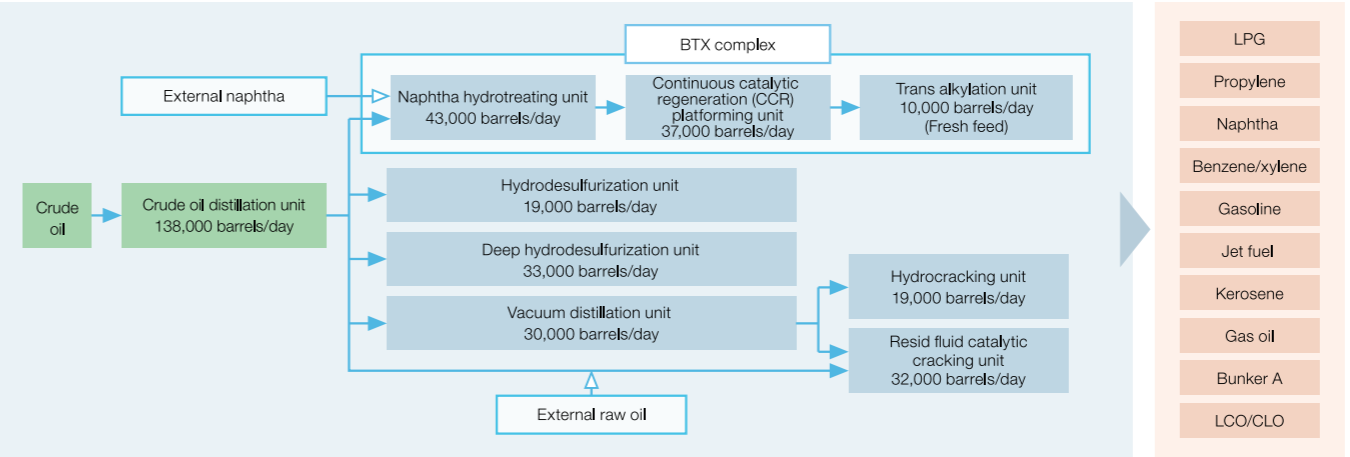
BTX complex

External naphtha

Naphtha hydrotreating unit
43,000 barrels/day

Continuous catalytic regeneration (CCR) platforming unit
37,000 barrels/day

Trans alkylation unit
10,000 barrels/day
(Fresh feed)

Crude oil

Crude oil distillation unit
138,000 barrels/day

Hydrodesulfurization unit
19,000 barrels/day

Deep hydrodesulfurization unit
33,000 barrels/day

Vacuum distillation unit
30,000 barrels/day

Hydrocracking unit
19,000 barrels/day

Resid fluid catalytic cracking unit
32,000 barrels/day

External raw oil

LPG

Propylene

Naphtha

Benzene/xylene

Gasoline

Jet fuel

Kerosene

Gas oil

Bunker A

LCO/CLO